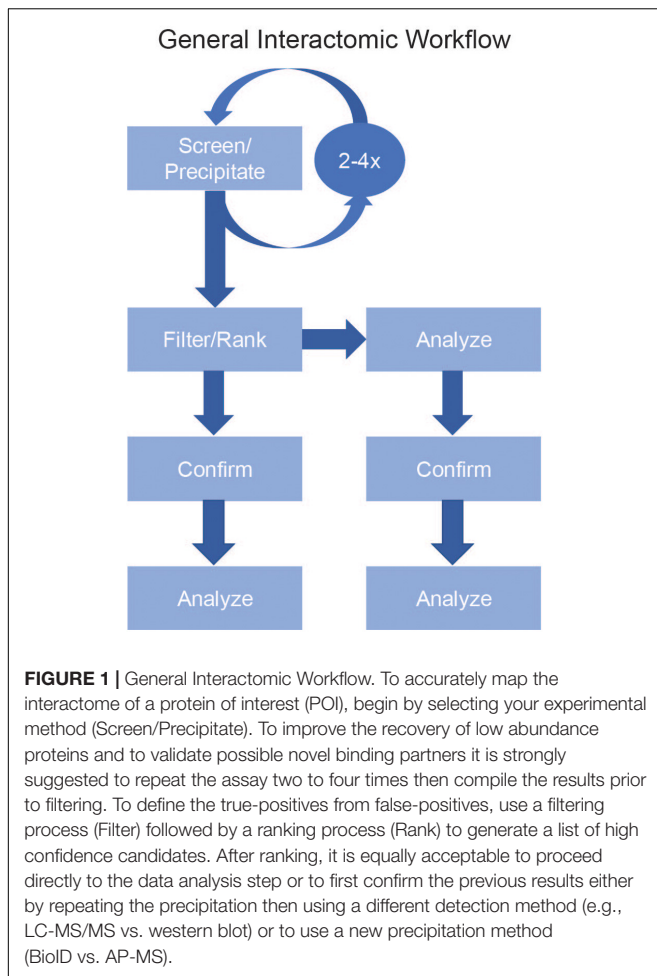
General Interactomic Workflow

Screen/ Precipitate

2-4x

Filter/Rank

Analyze

Confirm

Confirm

Analyze

Analyze

**FIGURE 1 |** General Interactomic Workflow. To accurately map the interactome of a protein of interest (POI), begin by selecting your experimental method (Screen/Precipitate). To improve the recovery of low abundance proteins and to validate possible novel binding partners it is strongly suggested to repeat the assay two to four times then compile the results prior to filtering. To define the true-positives from false-positives, use a filtering process (Filter) followed by a ranking process (Rank) to generate a list of high confidence candidates. After ranking, it is equally acceptable to proceed directly to the data analysis step or to first confirm the previous results either by repeating the precipitation then using a different detection method (e.g., LC-MS/MS vs. western blot) or to use a new precipitation method (BioID vs. AP-MS).